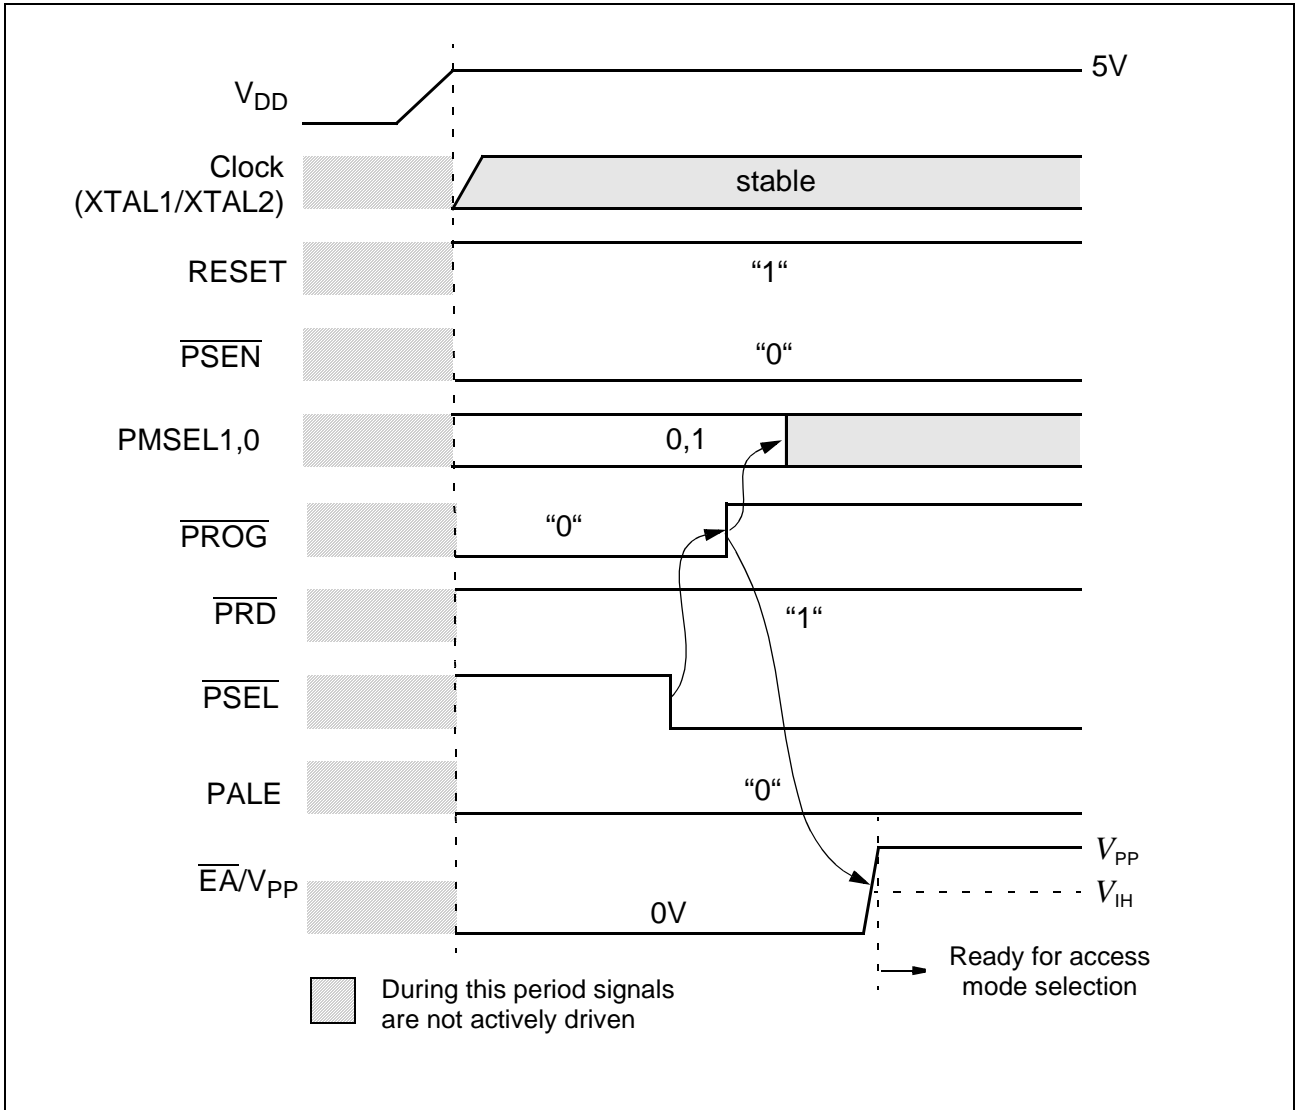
$V_{DD}$

5V

Clock (XTAL1/XTAL2)

stable

RESET

“1“

$\overline{PSEN}$

“0“

PMSEL1,0

0,1

$\overline{PROG}$

“0“

$\overline{PRD}$

“1“

$\overline{PSEL}$

PALE

“0“

$\overline{EA}/V_{PP}$

0V

$V_{PP}$

$V_{IH}$

Ready for access mode selection

During this period signals are not actively driven